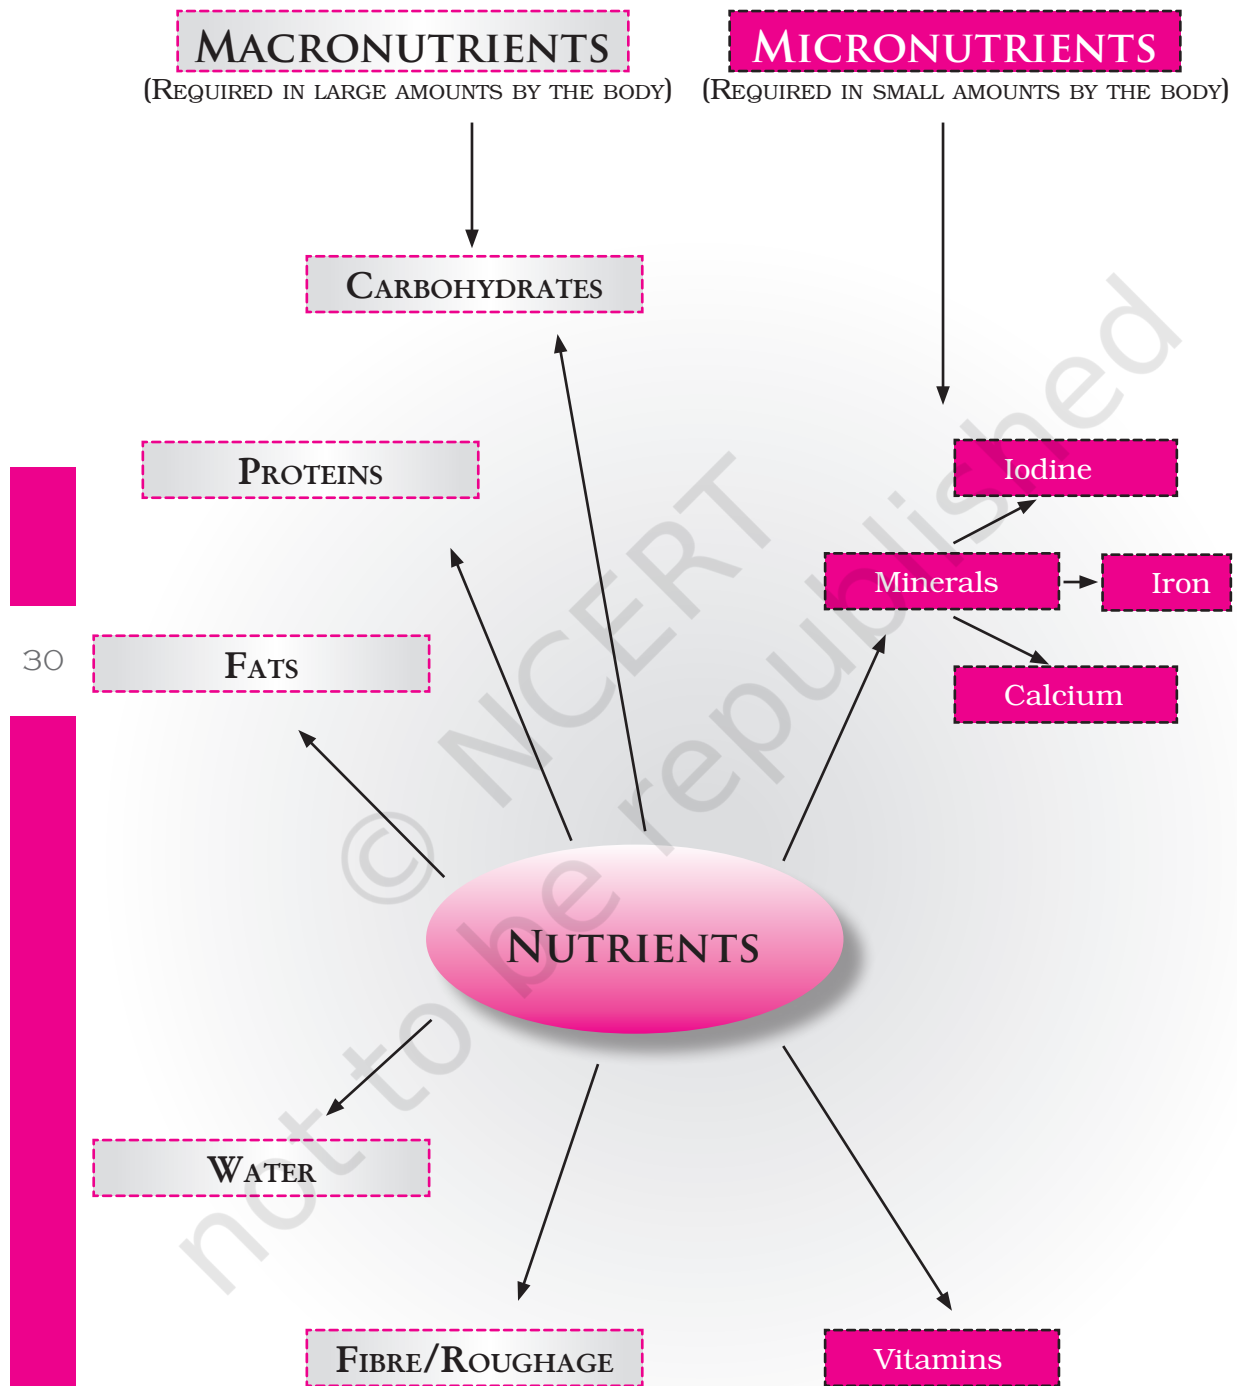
MACRONUTRIENTS
(REQUIRED IN LARGE AMOUNTS BY THE BODY)

MICRONUTRIENTS
(REQUIRED IN SMALL AMOUNTS BY THE BODY)

CARBOHYDRATES

PROTEINS

Iodine

Minerals

Iron

Calcium

30

FATS

NUTRIENTS

WATER

FIBRE/ROUGHAGE

Vitamins

© NCERT not to be republished